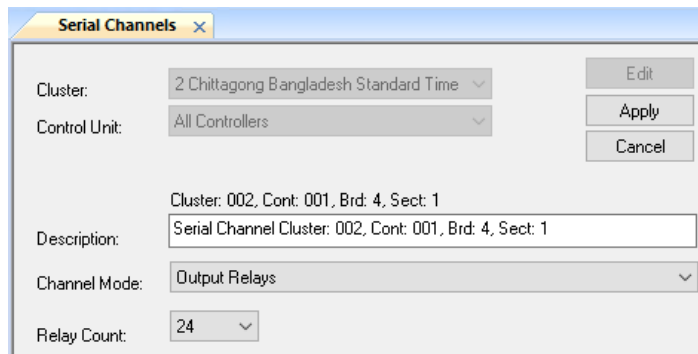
Serial Channels ×

Cluster:
2 Chittagong Bangladesh Standard Time

Control Unit:
All Controllers

Edit
Apply
Cancel

Cluster: 002, Cont: 001, Brd: 4, Sect: 1

Description:
Serial Channel Cluster: 002, Cont: 001, Brd: 4, Sect: 1

Channel Mode:
Output Relays

Relay Count:
24